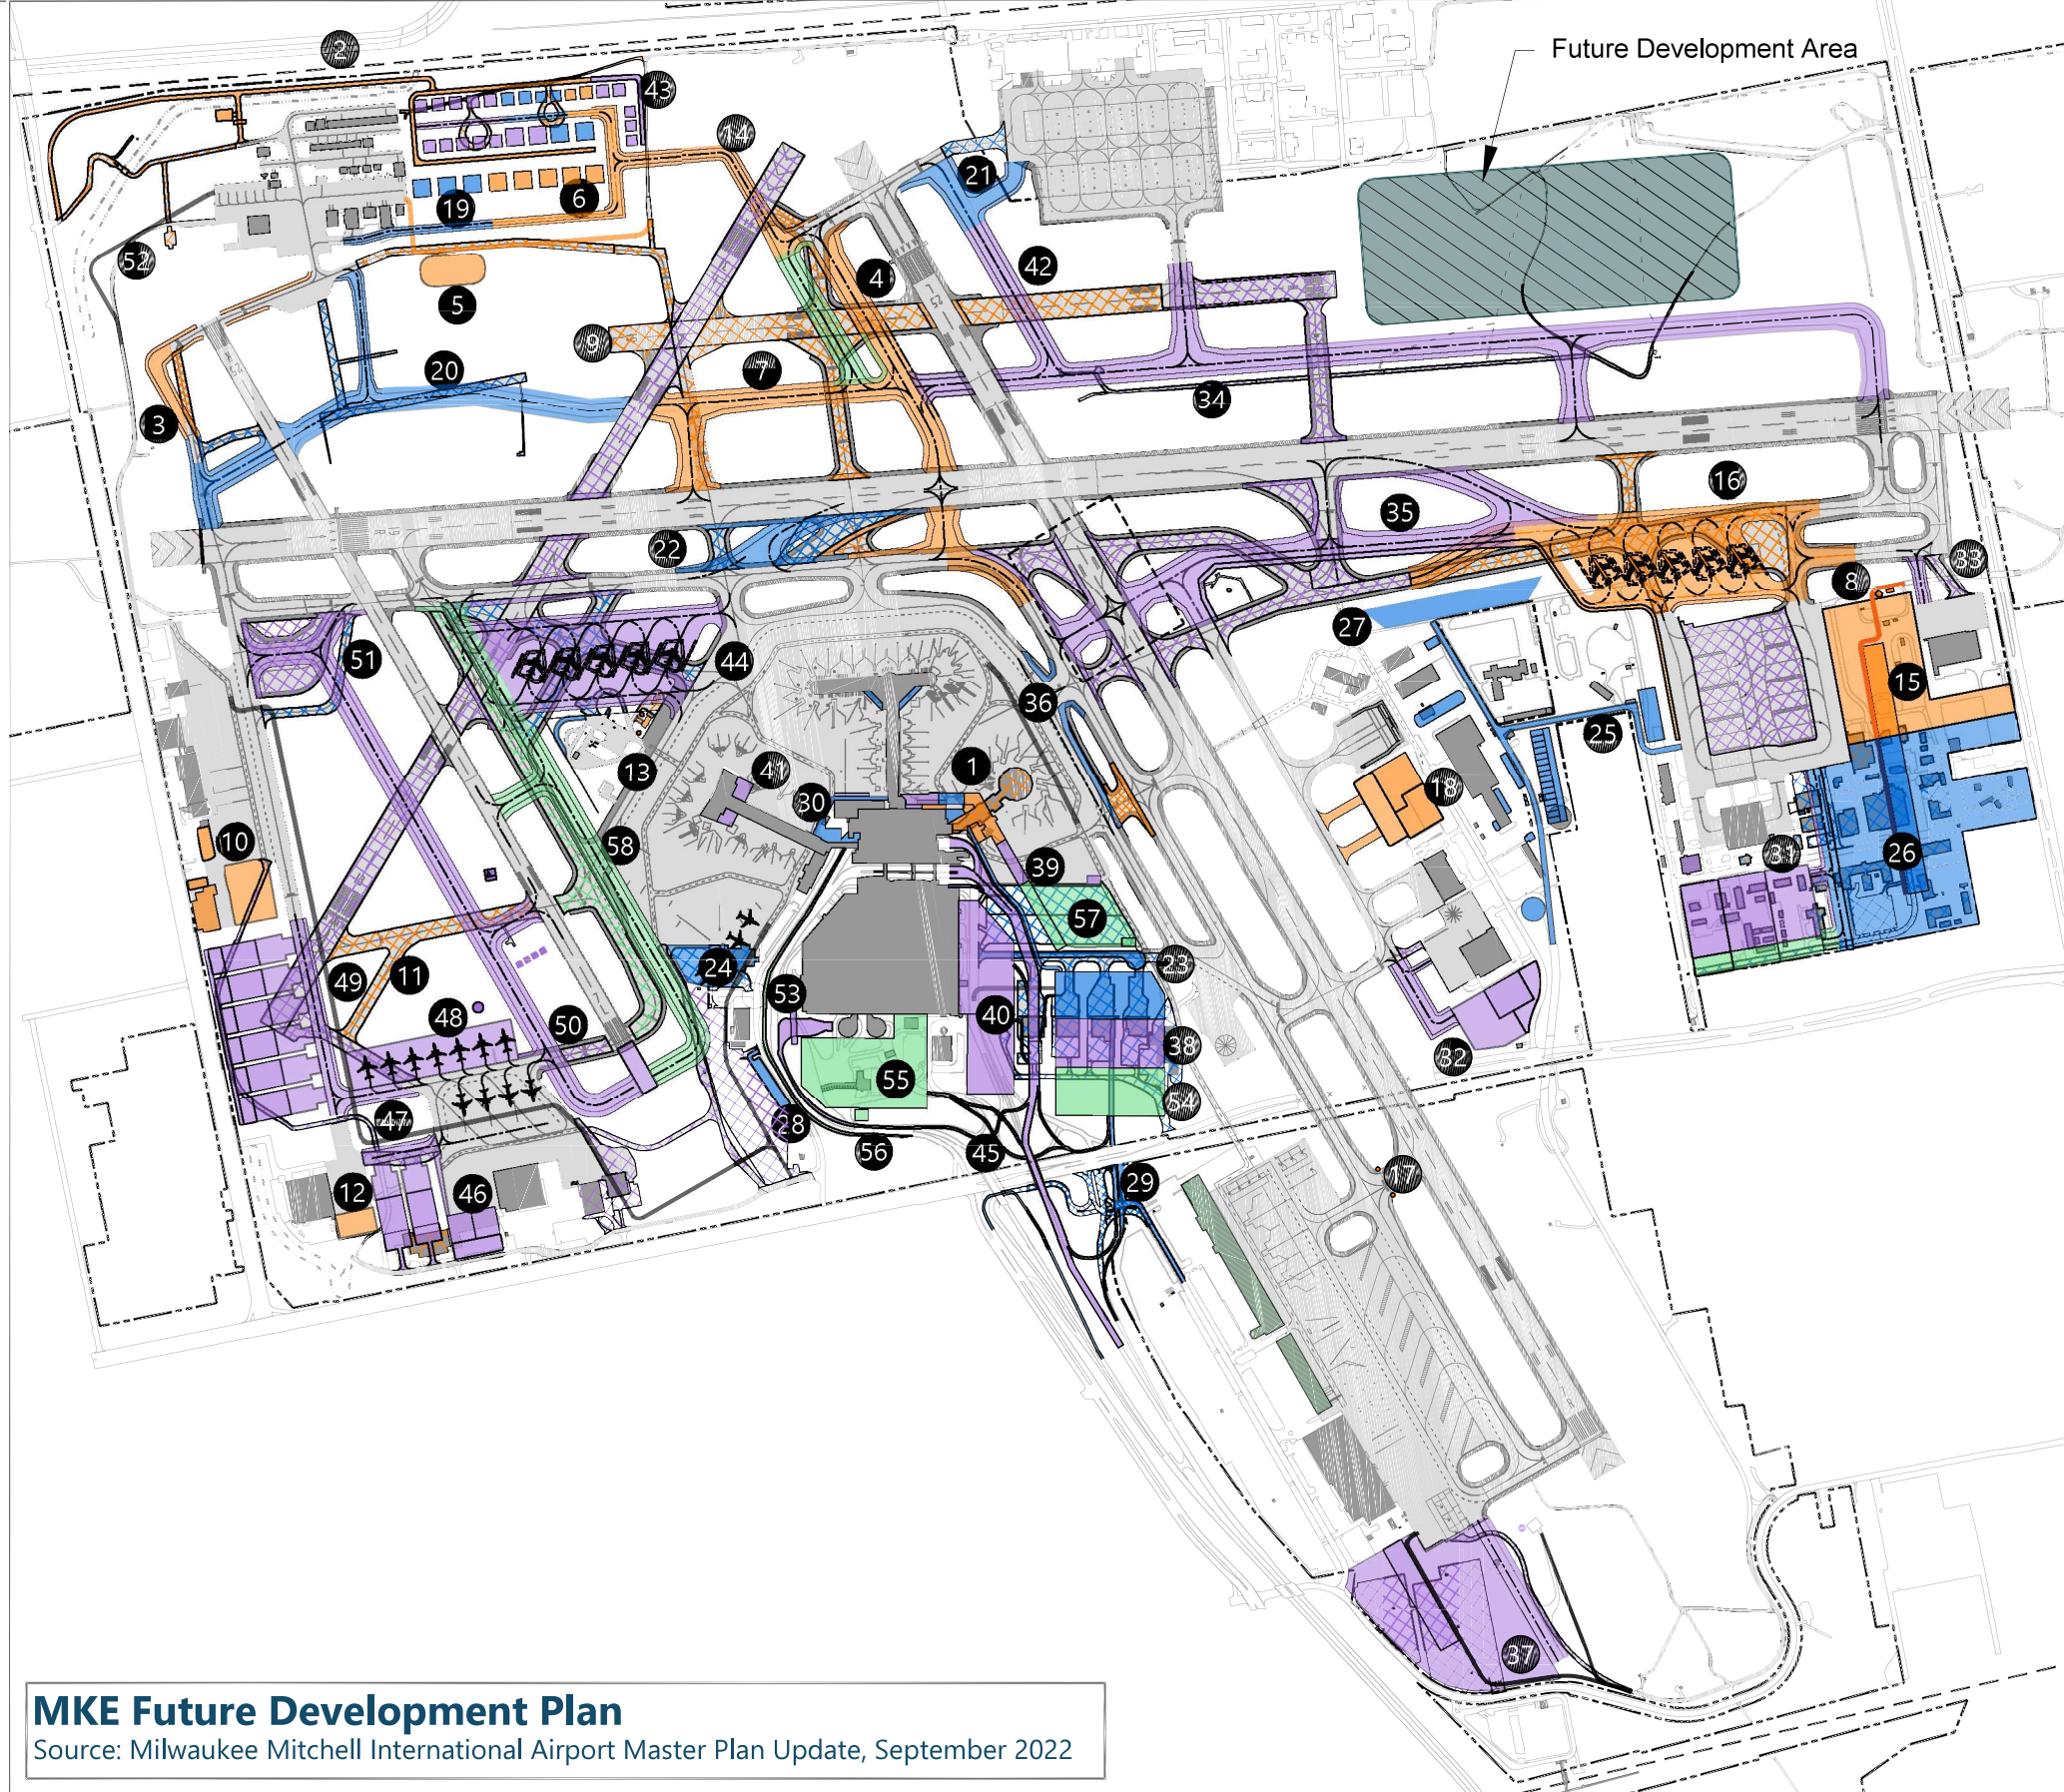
Future Development Area

2
43
14
21
19
6
52
42
4
5
9
7
20
34
3
16
35
22
33
8
27
51
44
36
15
25
13
41
1
30
18
10
58
39
31
26
57
24
23
49
11
53
40
48
50
38
55
54
47
28
56
45
29
17
12
46
32
37

MKE Future Development Plan
Source: Milwaukee Mitchell International Airport Master Plan Update, September 2022